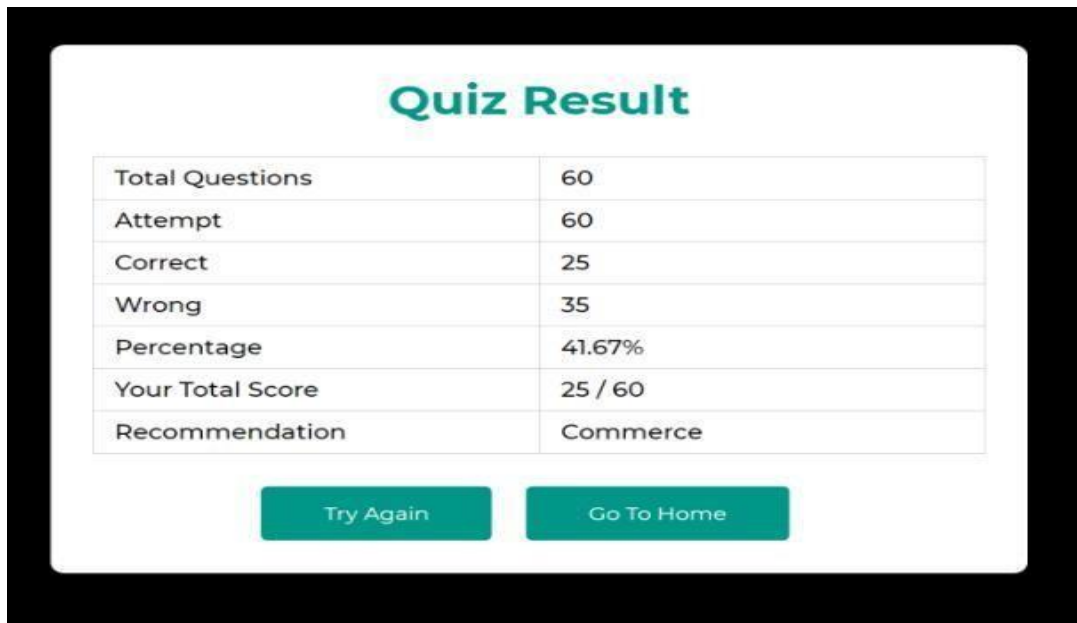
Quiz Result

| Total Questions | 60 |
|---|---|
| Attempt | 60 |
| Correct | 25 |
| Wrong | 35 |
| Percentage | 41.67% |
| Your Total Score | 25 / 60 |
| Recommendation | Commerce |

Try Again

Go To Home